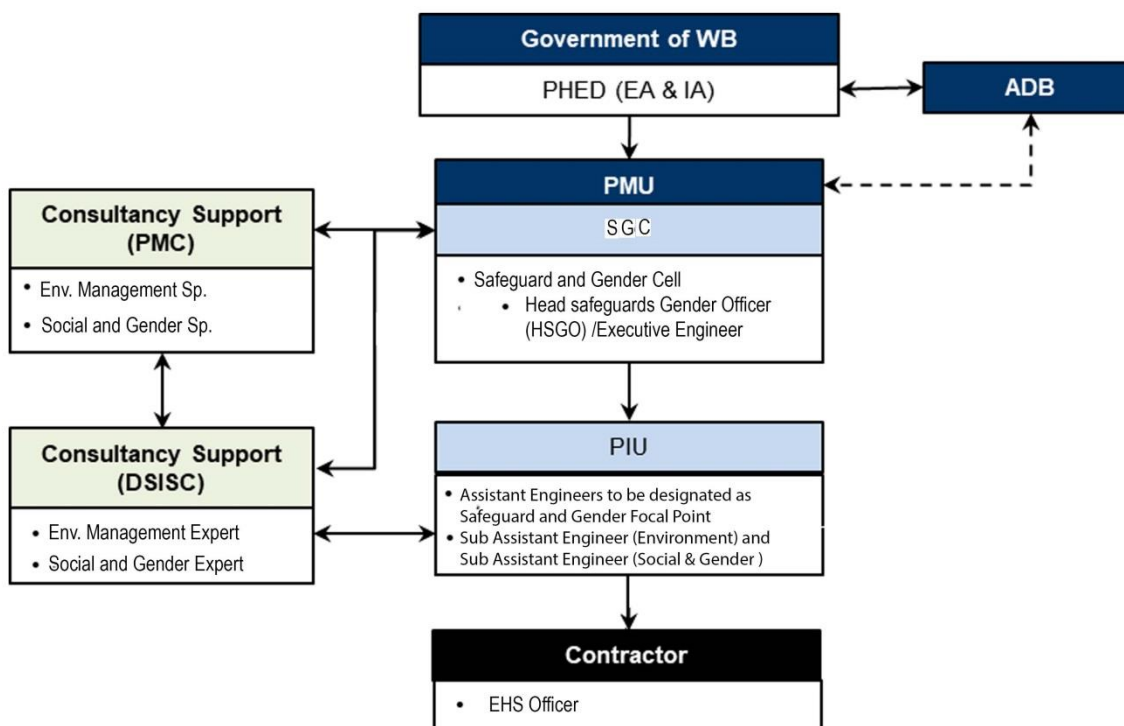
Government of WB

PHED (EA & IA)

ADB

PMU

SGC

• Safeguard and Gender Cell
• Head safeguards Gender Officer (HSGO) /Executive Engineer

Consultancy Support (PMC)

• Env. Management Sp.
• Social and Gender Sp.

Consultancy Support (DSISC)

• Env. Management Expert
• Social and Gender Expert

PIU

• Assistant Engineers to be designated as Safeguard and Gender Focal Point
• Sub Assistant Engineer (Environment) and Sub Assistant Engineer (Social & Gender )

Contractor

• EHS Officer